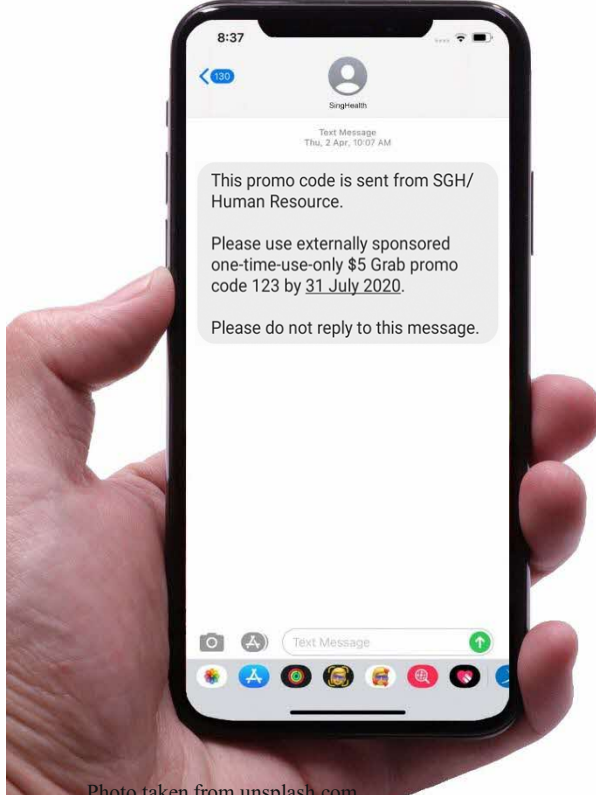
8:37

130

SingHealth

Text Message
Thu, 2 Apr, 10:07 AM

This promo code is sent from SGH/ Human Resource.

Please use externally sponsored one-time-use-only $5 Grab promo code 123 by 31 July 2020.

Please do not reply to this message.

Text Message

Photo taken from unsplash.com